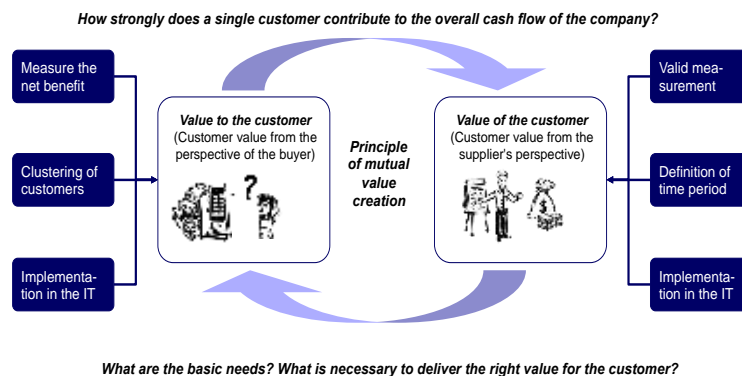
How strongly does a single customer contribute to the overall cash flow of the company?

Measure the net benefit

Clustering of customers

Implementation in the IT

Value to the customer
(Customer value from the perspective of the buyer)

?

Principle of mutual value creation

Value of the customer
(Customer value from the supplier's perspective)

Valid measurement

Definition of time period

Implementation in the IT

What are the basic needs? What is necessary to deliver the right value for the customer?